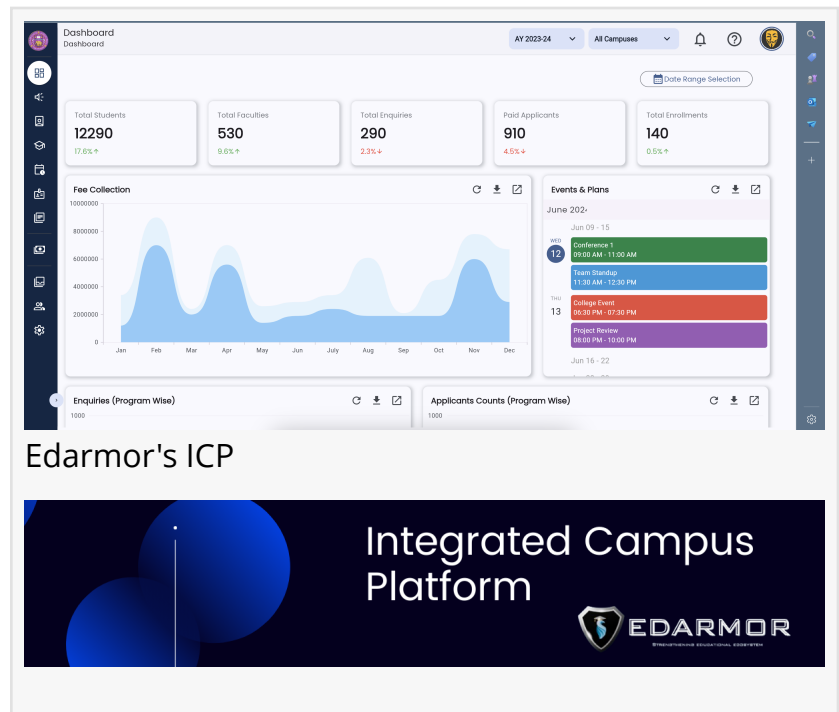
Dashboard
Dashboard

AY 2023-24 All Campuses

Date Range Selection

Total Students
12290
17.6%↑

Total Faculties
530
9.6%↑

Total Enquiries
290
2.3%↓

Paid Applicants
910
4.5%↓

Total Enrollments
140
0.5%↑

Fee Collection

10000000
8000000
6000000
4000000
2000000
0

Jan Feb Mar Apr May Jun July Aug Sep Oct Nov Dec

Events & Plans

June 2024

Jun 09 - 15

WED
12

Conference 1
09:00 AM - 11:00 AM

Team Standup
11:30 AM - 12:30 PM

THU
13

College Event
06:30 PM - 07:30 PM

Project Review
08:00 PM - 10:00 PM

Jun 16 - 22

Enquiries (Program Wise)
1000

Applicants Counts (Program Wise)
1000

Edarmor's ICP

Integrated Campus Platform

EDARMOR
STRENGTHENING EDUCATIONAL ECOSYSTEM